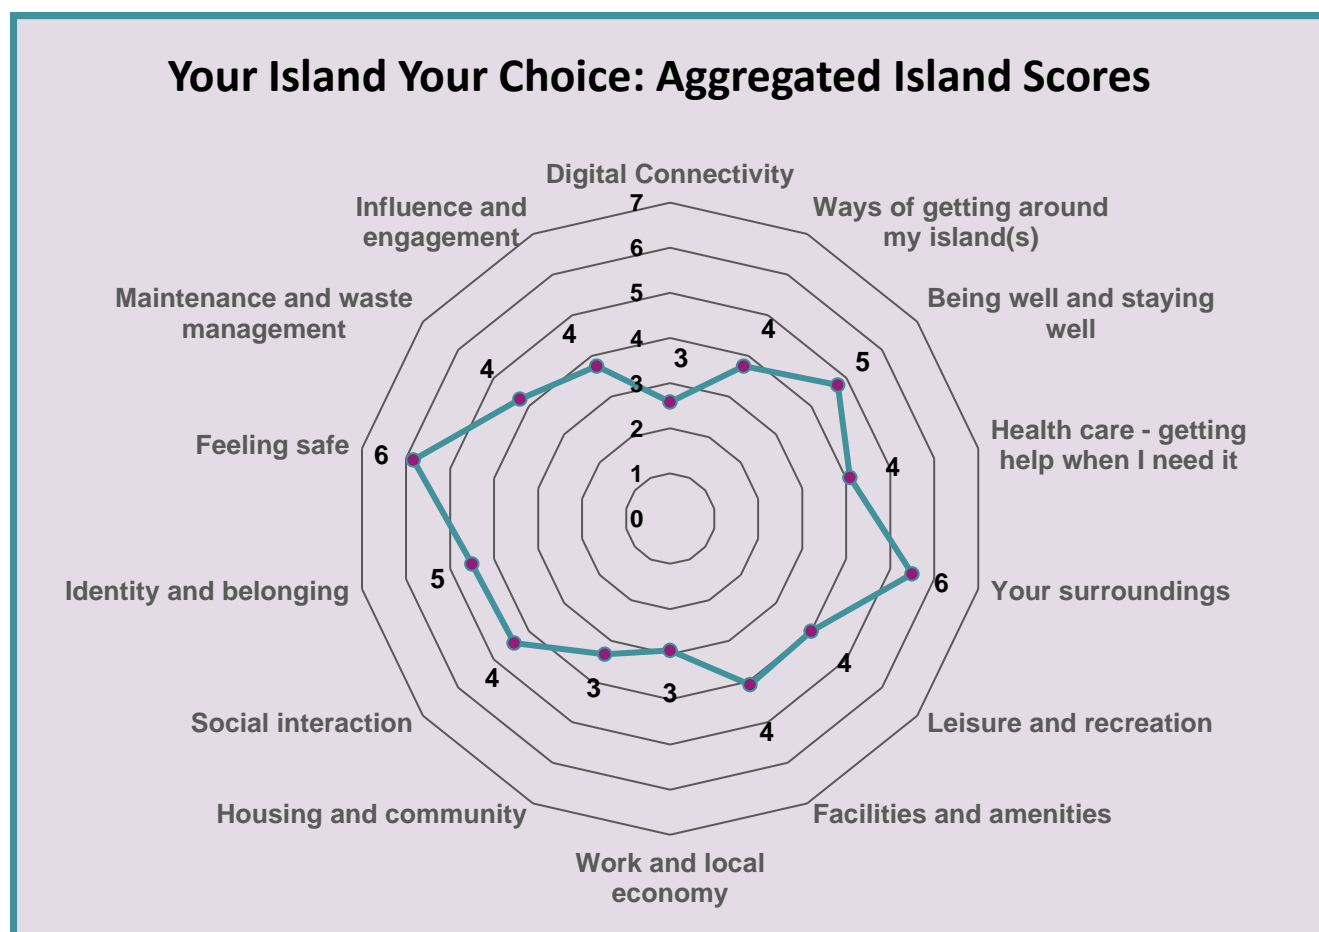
Your Island Your Choice: Aggregated Island Scores

Digital Connectivity
Ways of getting around my island(s)
Being well and staying well
Health care - getting help when I need it
Your surroundings
Leisure and recreation
Facilities and amenities
Work and local economy
Housing and community
Social interaction
Identity and belonging
Feeling safe
Maintenance and waste management
Influence and engagement

7
6
5
4
3
2
1
0

3
4
5
4
6
4
4
3
3
4
5
6
4
4